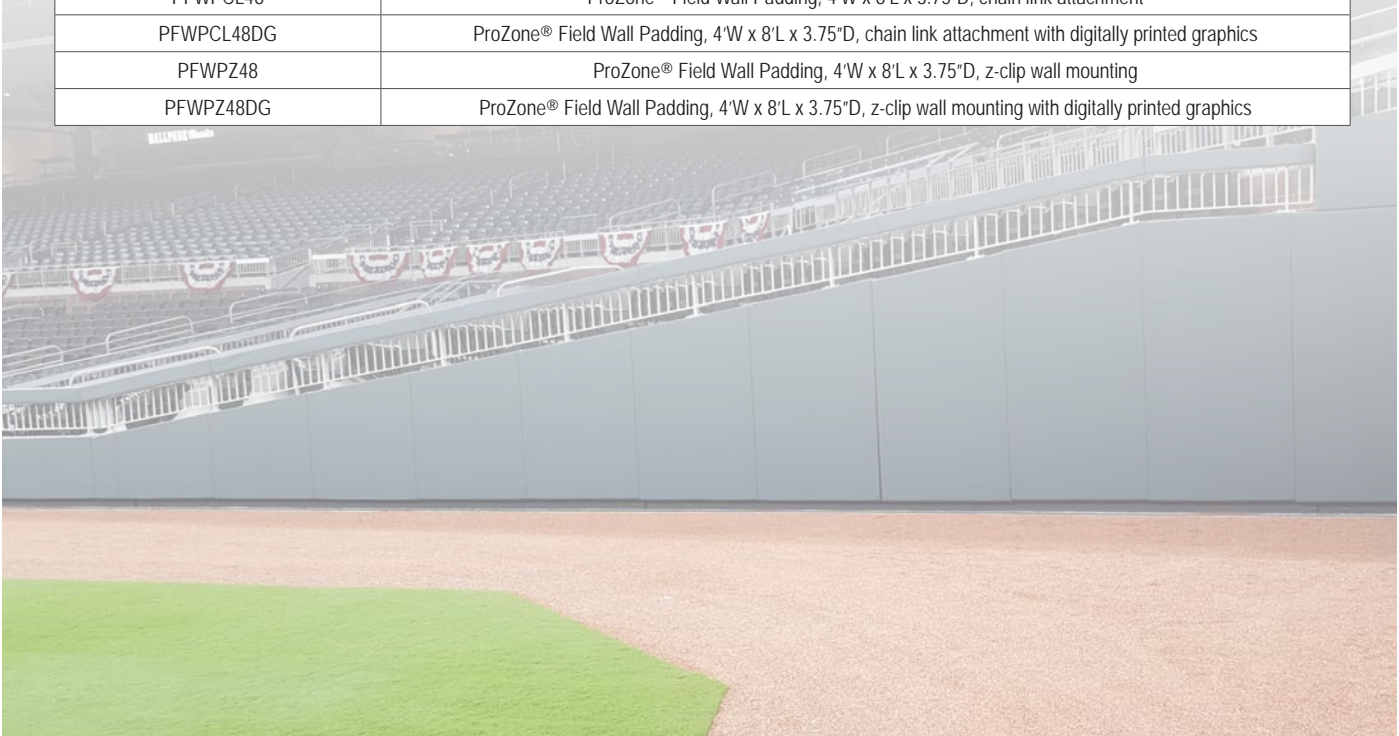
| PFWPCL48 | ProZone® Field Wall Padding, 4′W x 8′L x 3.75″D, chain link attachment |
|---|---|
| PFWPCL48DG | ProZone® Field Wall Padding, 4′W x 8′L x 3.75″D, chain link attachment with digitally printed graphics |
| PFWPZ48 | ProZone® Field Wall Padding, 4′W x 8′L x 3.75″D, z-clip wall mounting |
| PFWPZ48DG | ProZone® Field Wall Padding, 4′W x 8′L x 3.75″D, z-clip wall mounting with digitally printed graphics |